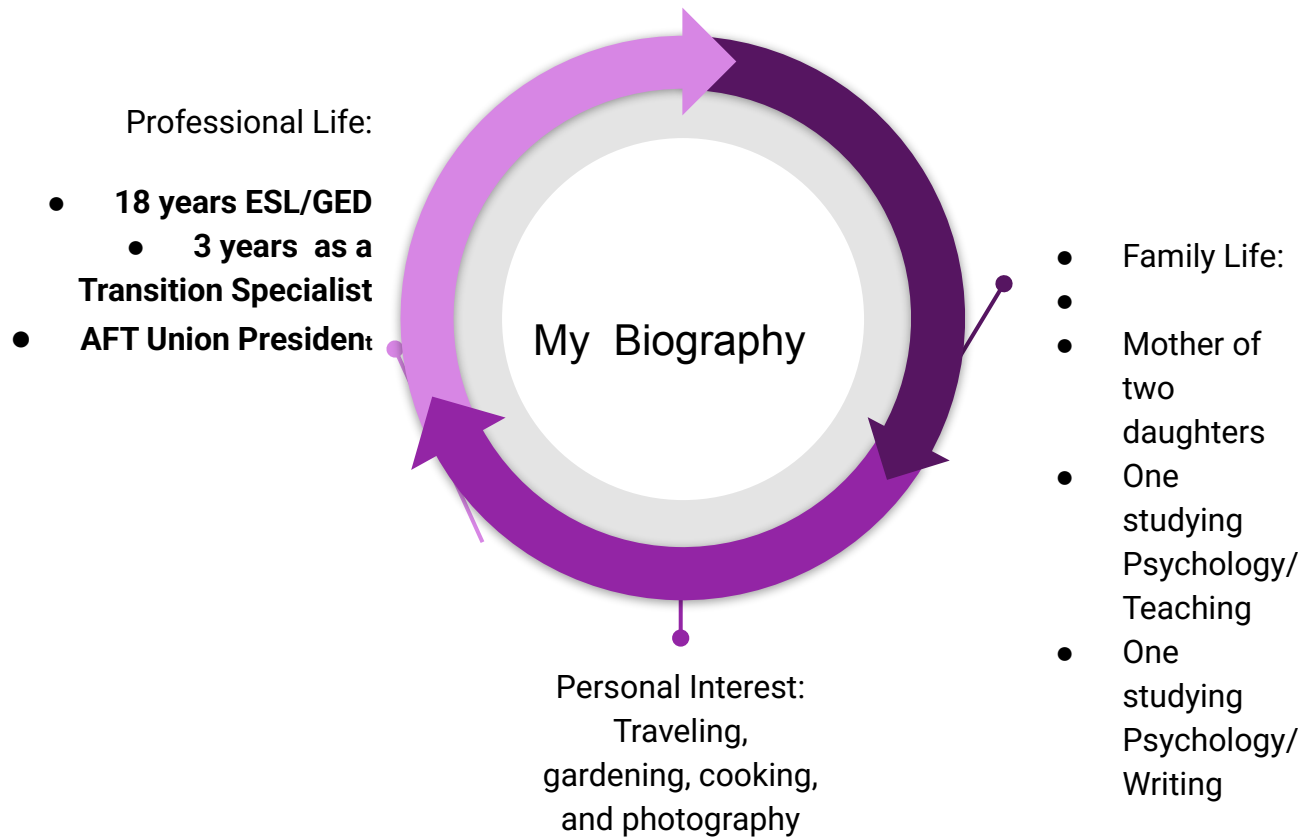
Professional Life:

● 18 years ESL/GED
● 3 years as a Transition Specialist
● AFT Union President

My Biography

● Family Life:
●
● Mother of two daughters
● One studying Psychology/ Teaching
● One studying Psychology/ Writing

Personal Interest: Traveling, gardening, cooking, and photography